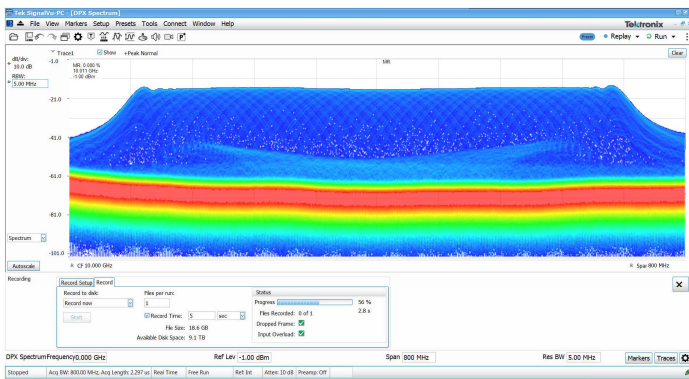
Tek SignalVu-PC - [DPX Spectrum]

File View Markers Setup Presets Tools Connect Window Help

Tektronix

Scan Replay Run

Trace1 Show +Peak Normal

Clear

dB/div: 10.0 dB

-1.0

MR: 0.000 %
10.011 GHz
-1.00 dBm

MR

RBW: 5.00 MHz

-21.0

-41.0

-61.0

-81.0

-101.0

Spectrum

Autoscale

CF 10.000 GHz

Span 800 MHz

Recording

Record Setup Record

Record to disk:
Record raw

Start

Files per run:
1

Record Time: 5 sec

File Size: 18.6 GB
Available Disk Space: 9.1 TB

Status

Progress 56 %
2.8 s

Files Recorded: 0 of 1

Dropped Frame:

Input Overload:

DPX Spectrum Frequency 0.000 GHz

Ref Lev -1.00 dBm

Span 800 MHz

Res BW 5.00 MHz

Markers Traces

Stopped | Acq BW: 800.00 MHz, Acq Length: 2.297 us | Real Time | Free Run | Ref: Int | Atten: 10 dB | Preamp: Off